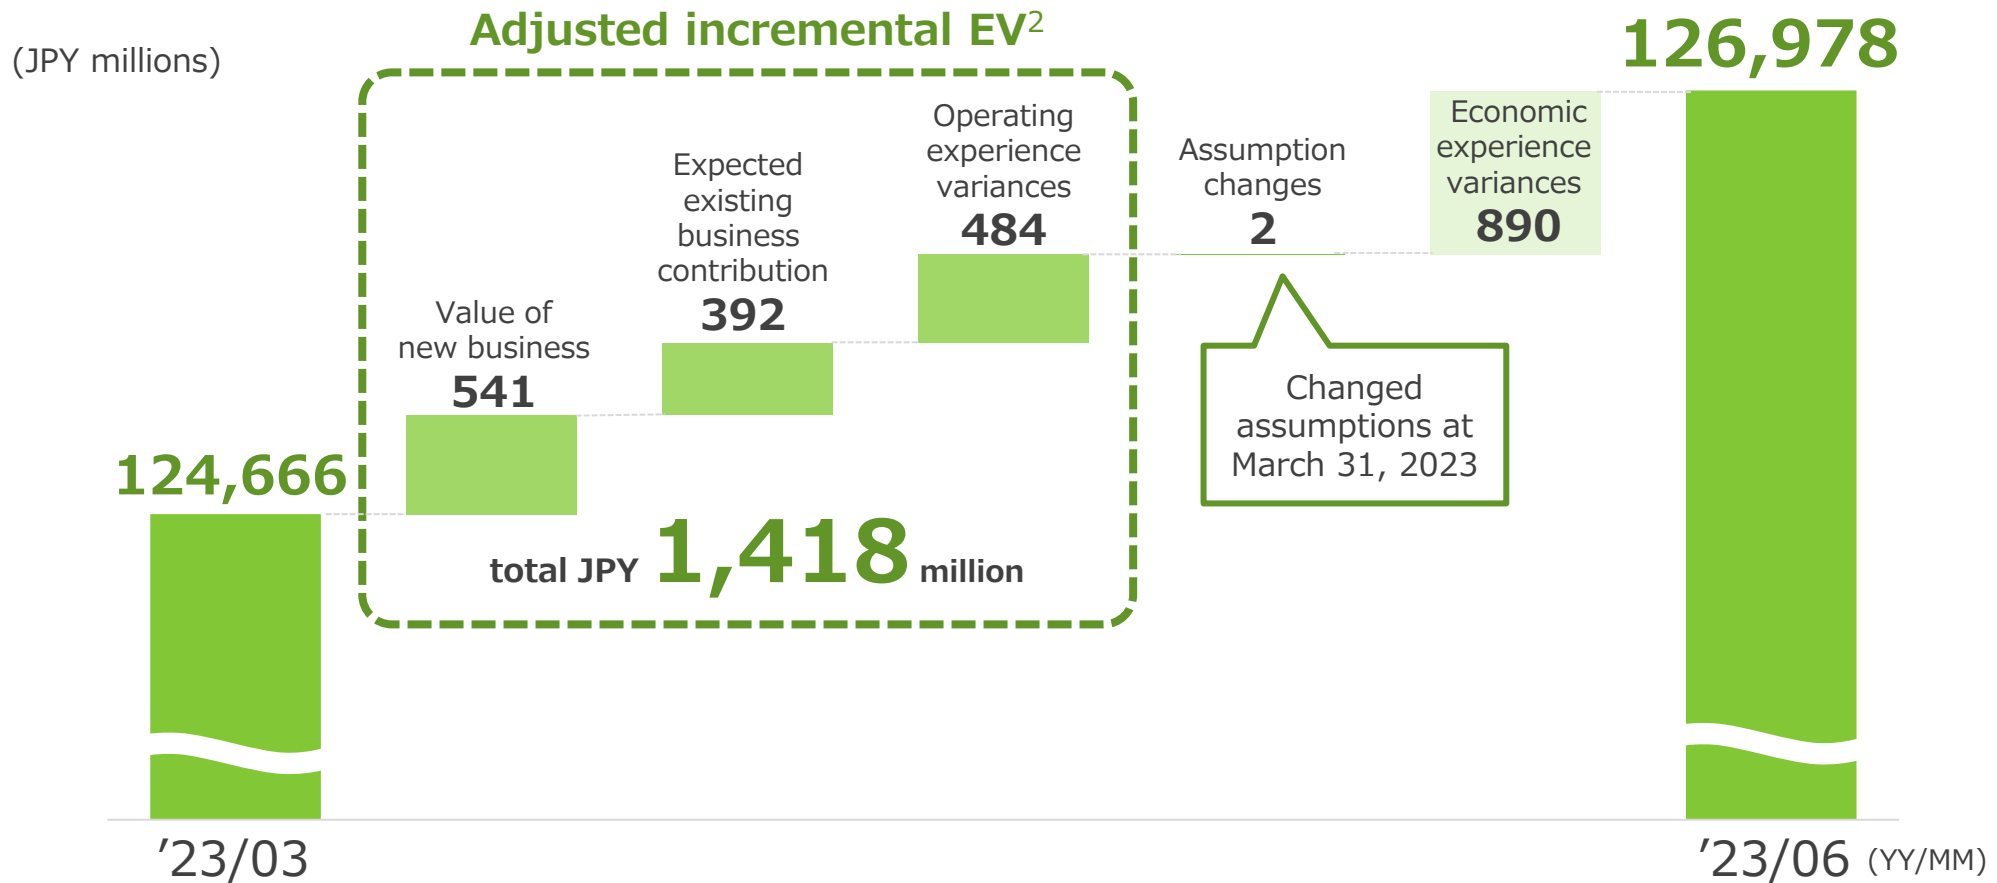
(JPY millions)

Adjusted incremental EV$^2$

126,978

124,666

Value of new business
541

Expected existing business contribution
392

Operating experience variances
484

Assumption changes
2

Economic experience variances
890

Changed assumptions at March 31, 2023

total JPY 1,418 million

’23/03

’23/06 (YY/MM)